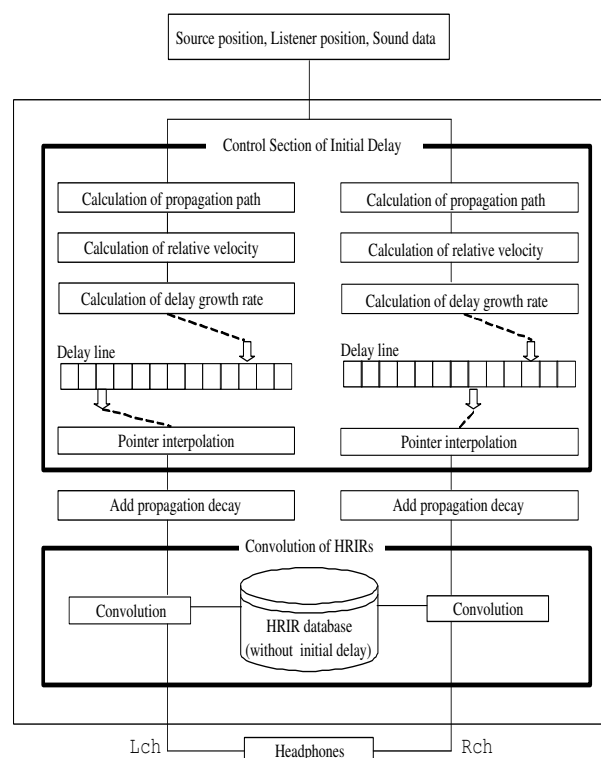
Source position, Listener position, Sound data

Control Section of Initial Delay

Calculation of propagation path

Calculation of relative velocity

Calculation of delay growth rate

Delay line

Pointer interpolation

Calculation of propagation path

Calculation of relative velocity

Calculation of delay growth rate

Delay line

Pointer interpolation

Add propagation decay

Add propagation decay

Convolution of HRIRs

Convolution

HRIR database (without initial delay)

Convolution

Lch

Headphones

Rch